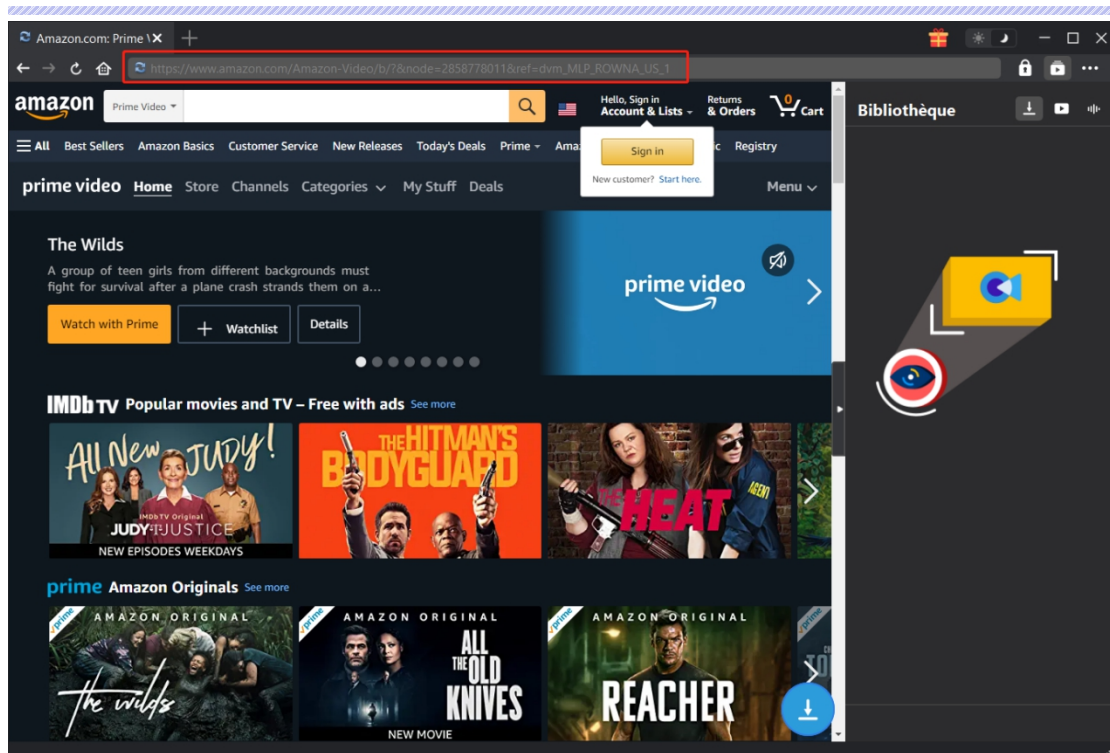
Amazon.com: Prime \

https://www.amazon.com/Amazon-Video/b/?&node=2858778011&ref=dvm_MLP_ROWNA_US_1

amazon Prime Video

Hello, Sign in Account & Lists

Returns & Orders

0 Cart

Bibliothèque

All Best Sellers Amazon Basics Customer Service New Releases Today's Deals Prime Ama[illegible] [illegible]c Registry

Sign in

New customer? Start here.

prime video Home Store Channels Categories My Stuff Deals Menu

The Wilds

A group of teen girls from different backgrounds must fight for survival after a plane crash strands them on a…

Watch with Prime

Watchlist

Details

prime video

IMDb TV Popular movies and TV – Free with ads See more

All New JUDY! IMDb TV Original JUDY JUSTICE NEW EPISODES WEEKDAYS

THE HITMAN'S BODYGUARD

THE HEAT AGENT

prime Amazon Originals See more

prime AMAZON ORIGINAL the wilds

prime AMAZON ORIGINAL ALL THE OLD KNIVES NEW MOVIE

prime AMAZON ORIGINAL REACHER

prime